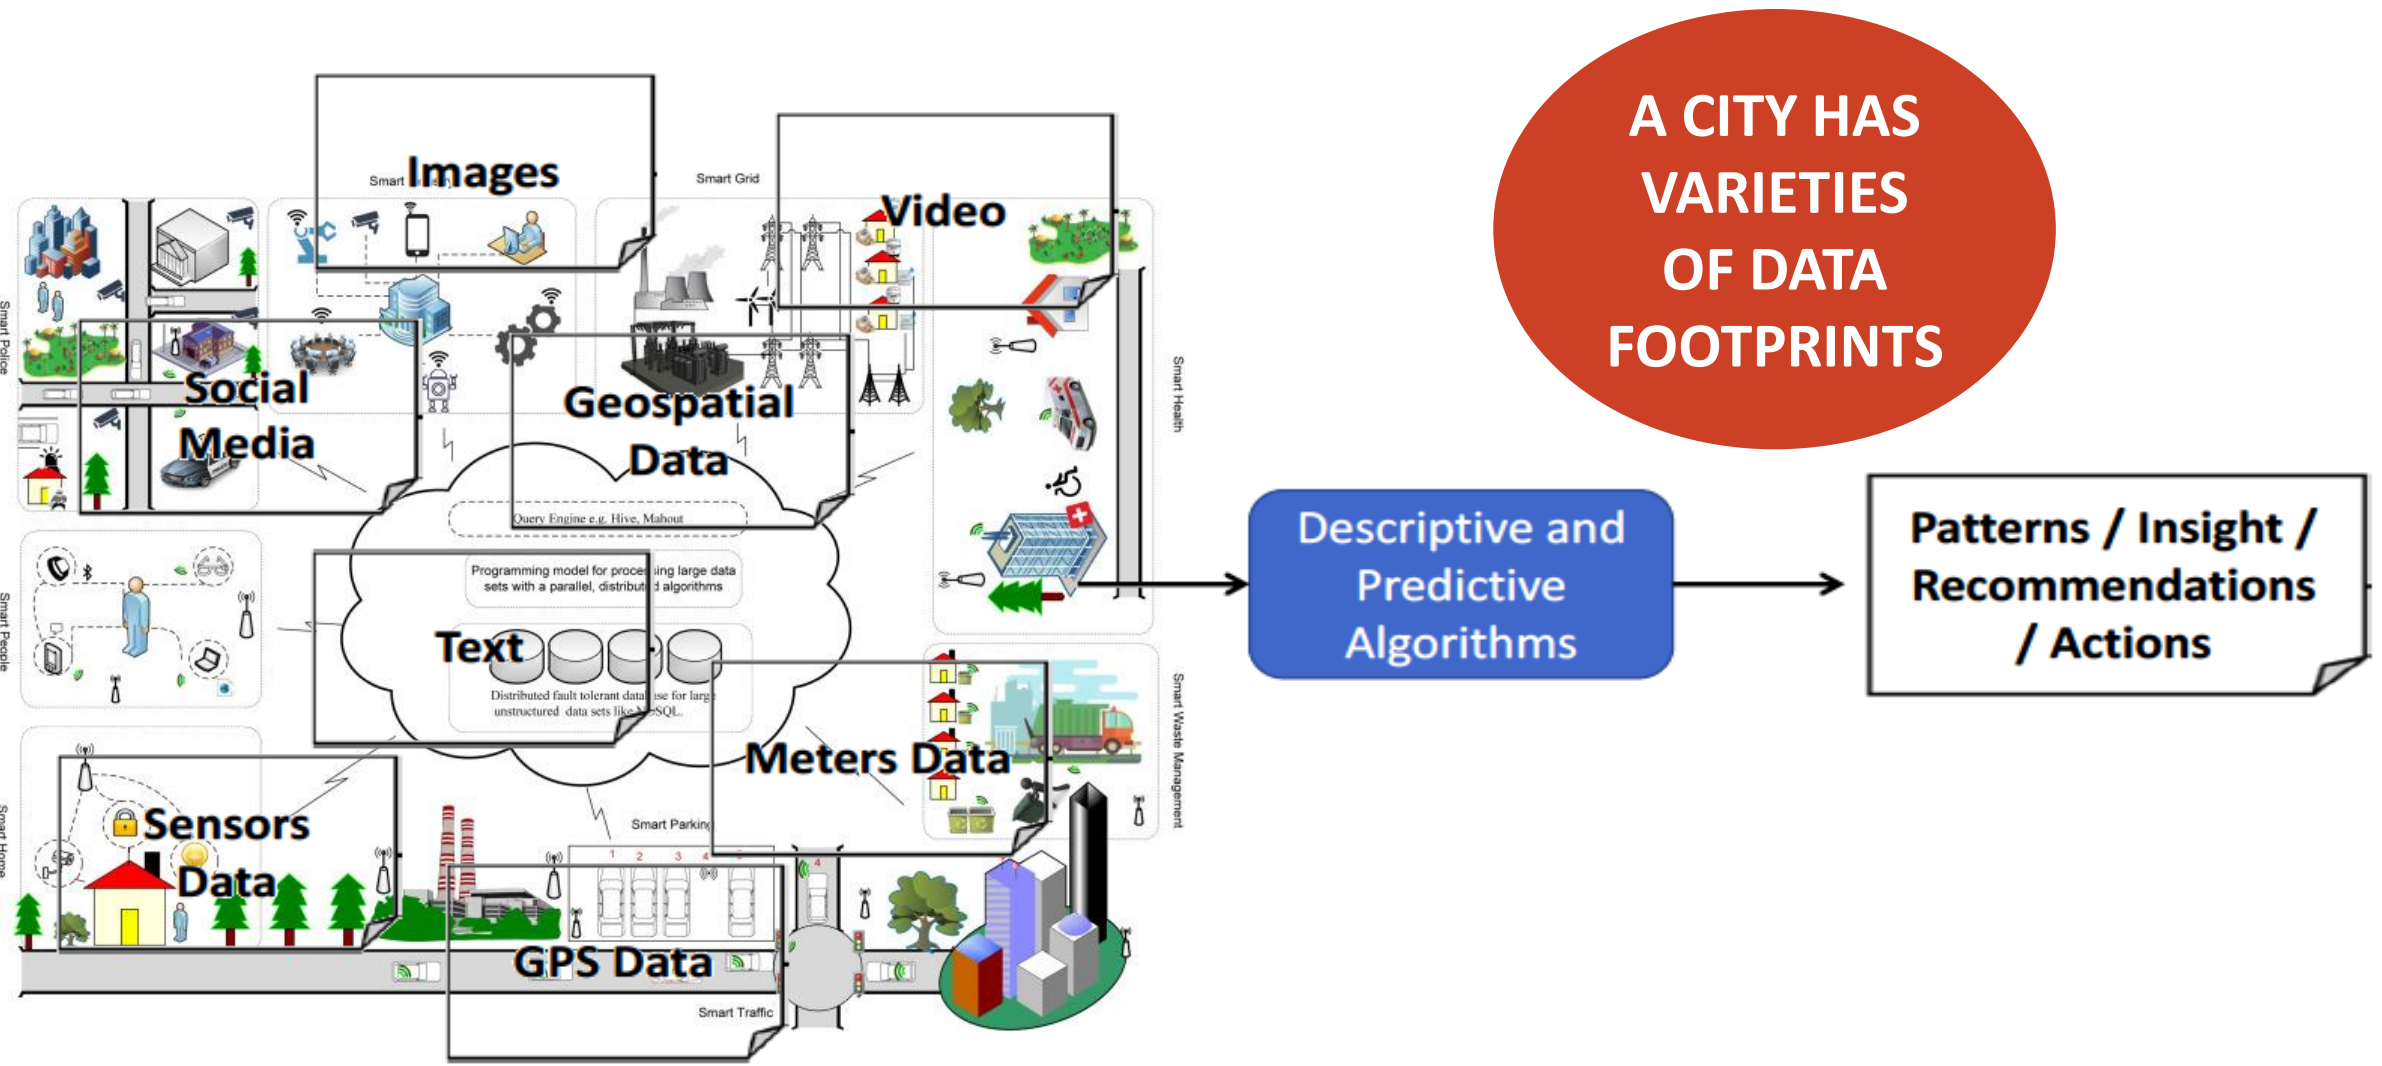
A CITY HAS VARIETIES OF DATA FOOTPRINTS

Smart Images

Smart Grid

Video

Smart Police

Social Media

Geospatial Data

Smart Health

Query Engine e.g. Hive, Mahout

Programming model for processing large data sets with a parallel, distributed algorithms

Smart People

Text

Distributed fault tolerant database for large unstructured data sets like NoSQL

Meters Data

Smart Waste Management

Sensors Data

Smart Home

Smart Parking

1 2 3 4

GPS Data

Smart Traffic

Descriptive and Predictive Algorithms

Patterns / Insight / Recommendations / Actions